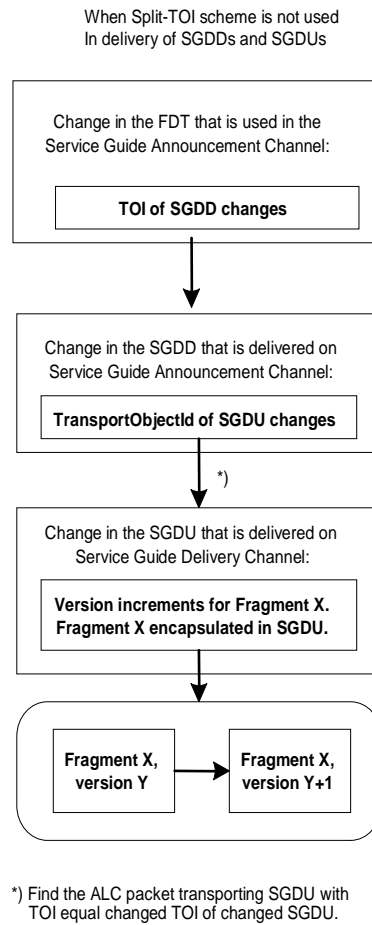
When Split-TOI scheme is not used
In delivery of SGDDs and SGDUs

Change in the FDT that is used in the Service Guide Announcement Channel:

TOI of SGDD changes

Change in the SGDD that is delivered on Service Guide Announcement Channel:

TransportObjectId of SGDU changes

*)

Change in the SGDU that is delivered on Service Guide Delivery Channel:

Version increments for Fragment X.
Fragment X encapsulated in SGDU.

Fragment X, version Y

Fragment X, version Y+1

*) Find the ALC packet transporting SGDU with TOI equal changed TOI of changed SGDU.